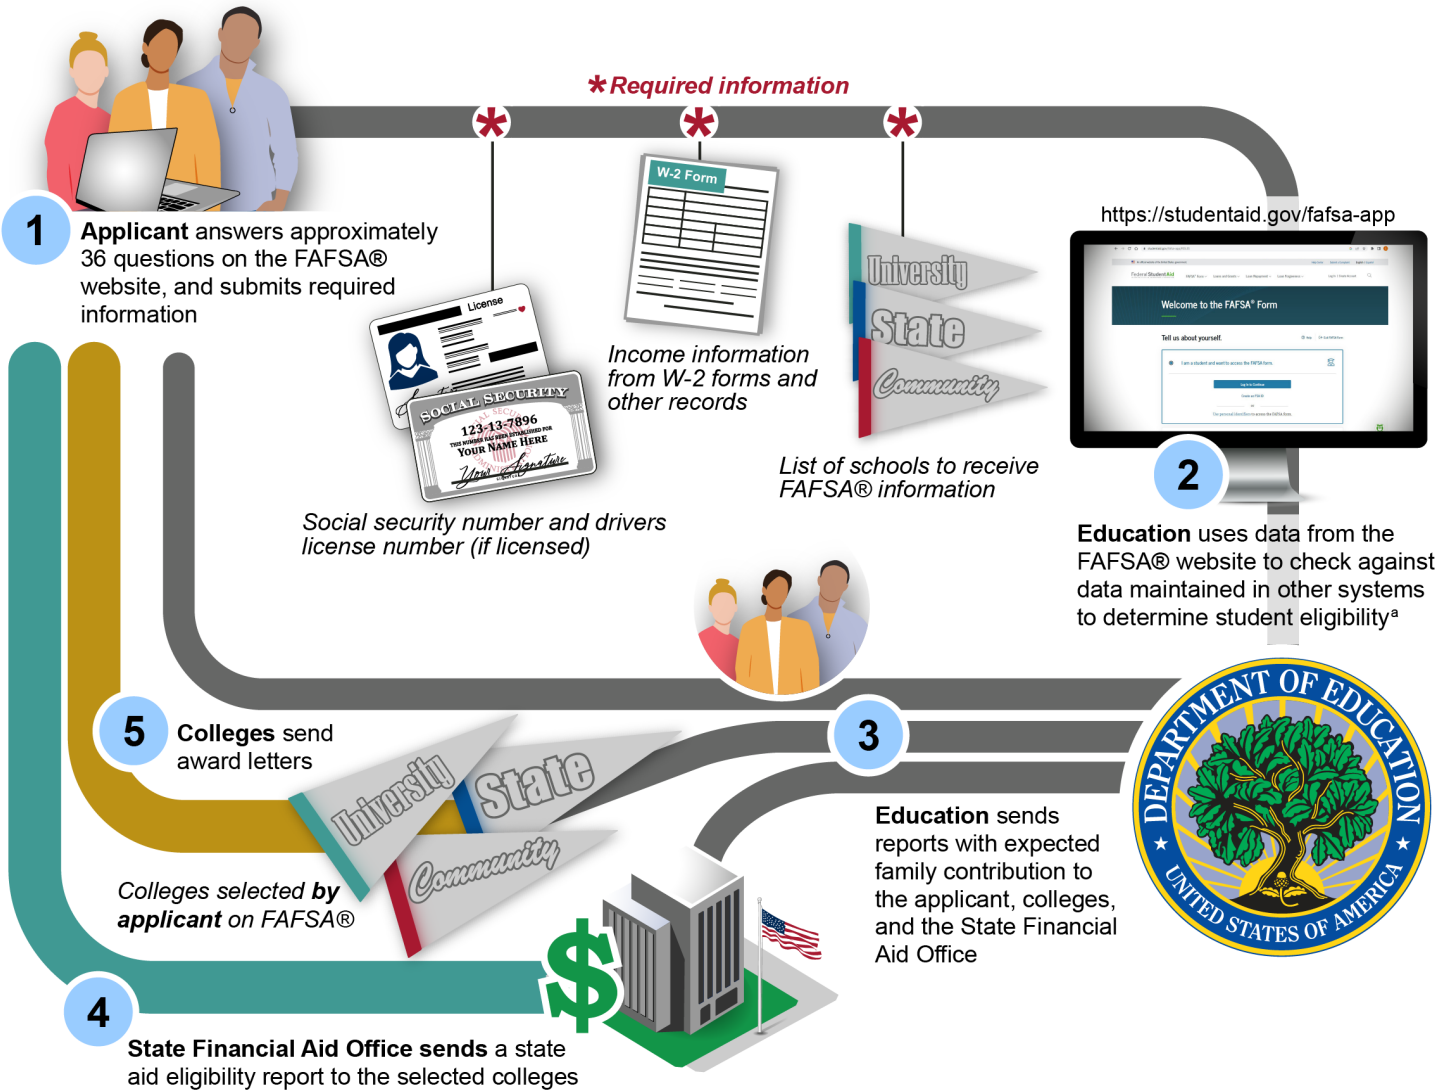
*Required information

1 Applicant answers approximately 36 questions on the FAFSA® website, and submits required information

License

SOCIAL SECURITY
123-13-7896
THIS NUMBER HAS BEEN ESTABLISHED FOR
YOUR NAME HERE
Your Signature

Social security number and drivers license number (if licensed)

W-2 Form

Income information from W-2 forms and other records

University
State
Community

List of schools to receive FAFSA® information

https://studentaid.gov/fafsa-app

Welcome to the FAFSA® Form

Tell us about yourself.

2 Education uses data from the FAFSA® website to check against data maintained in other systems to determine student eligibility$^a$

5 Colleges send award letters

University
State
Community

Colleges selected by applicant on FAFSA®

3

Education sends reports with expected family contribution to the applicant, colleges, and the State Financial Aid Office

DEPARTMENT OF EDUCATION
UNITED STATES OF AMERICA

$

4 State Financial Aid Office sends a state aid eligibility report to the selected colleges